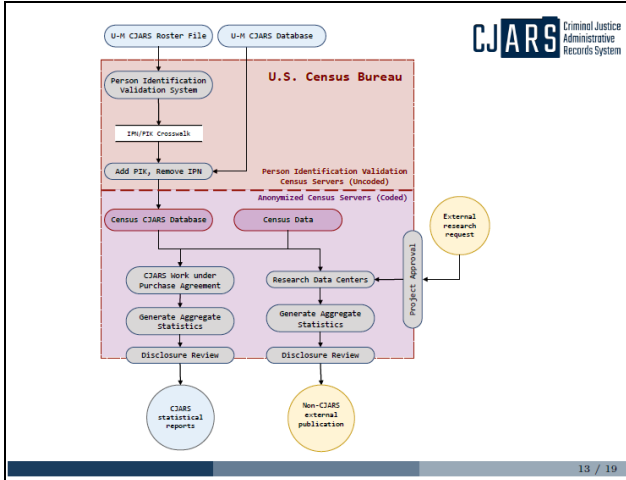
U-M CJARS Roster File

U-M CJARS Database

CJARS Criminal Justice Administrative Records System

U.S. Census Bureau

Person Identification Validation System

IPN/PIK Crosswalk

Add PIK, Remove IPN

Person Identification Validation Census Servers (Uncoded)

Anonymized Census Servers (Coded)

Census CJARS Database

Census Data

External research request

CJARS Work under Purchase Agreement

Research Data Centers

Project Approval

Generate Aggregate Statistics

Generate Aggregate Statistics

Disclosure Review

Disclosure Review

CJARS statistical reports

Non-CJARS external publication

13 / 19